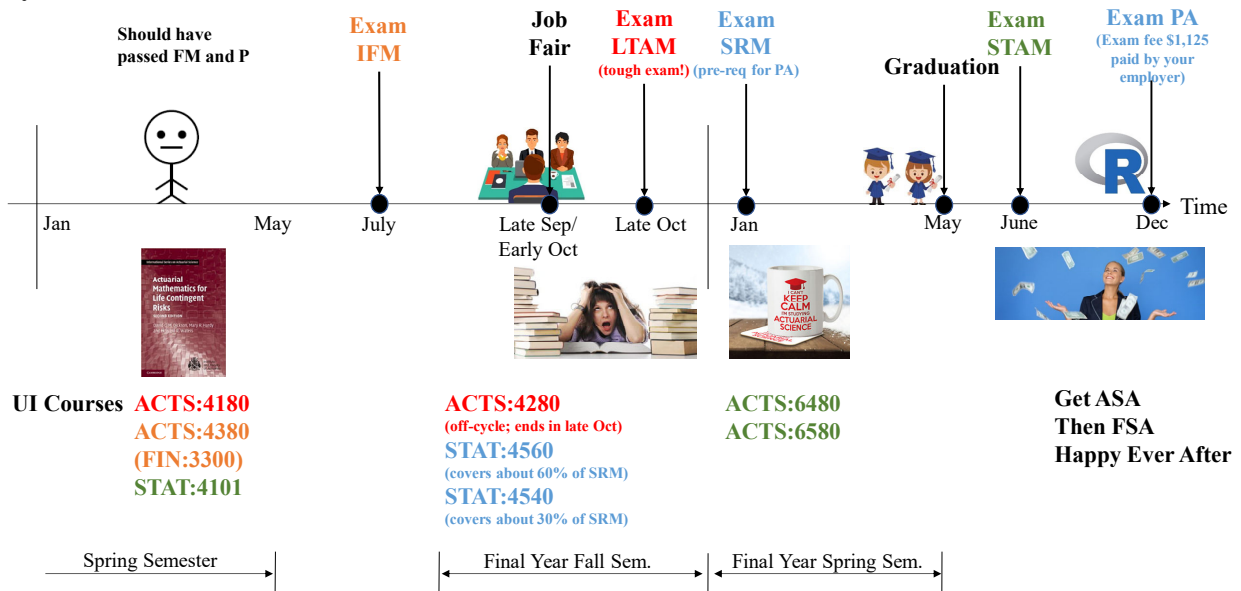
Should have passed FM and P

Exam IFM

Job Fair

Exam LTAM (tough exam!)

Exam SRM (pre-req for PA)

Graduation

Exam STAM

Exam PA (Exam fee \$1,125 paid by your employer)

Time

Jan

May

July

Late Sep/ Early Oct

Late Oct

Jan

May

June

Dec

Actuarial Mathematics for Life Contingent Risks

I CAN'T KEEP CALM I'M STUDYING ACTUARIAL SCIENCE

UI Courses ACTS:4180 ACTS:4380 (FIN:3300) STAT:4101

ACTS:4280 (off-cycle; ends in late Oct) STAT:4560 (covers about 60% of SRM) STAT:4540 (covers about 30% of SRM)

ACTS:6480 ACTS:6580

Get ASA Then FSA Happy Ever After

Spring Semester

Final Year Fall Sem.

Final Year Spring Sem.